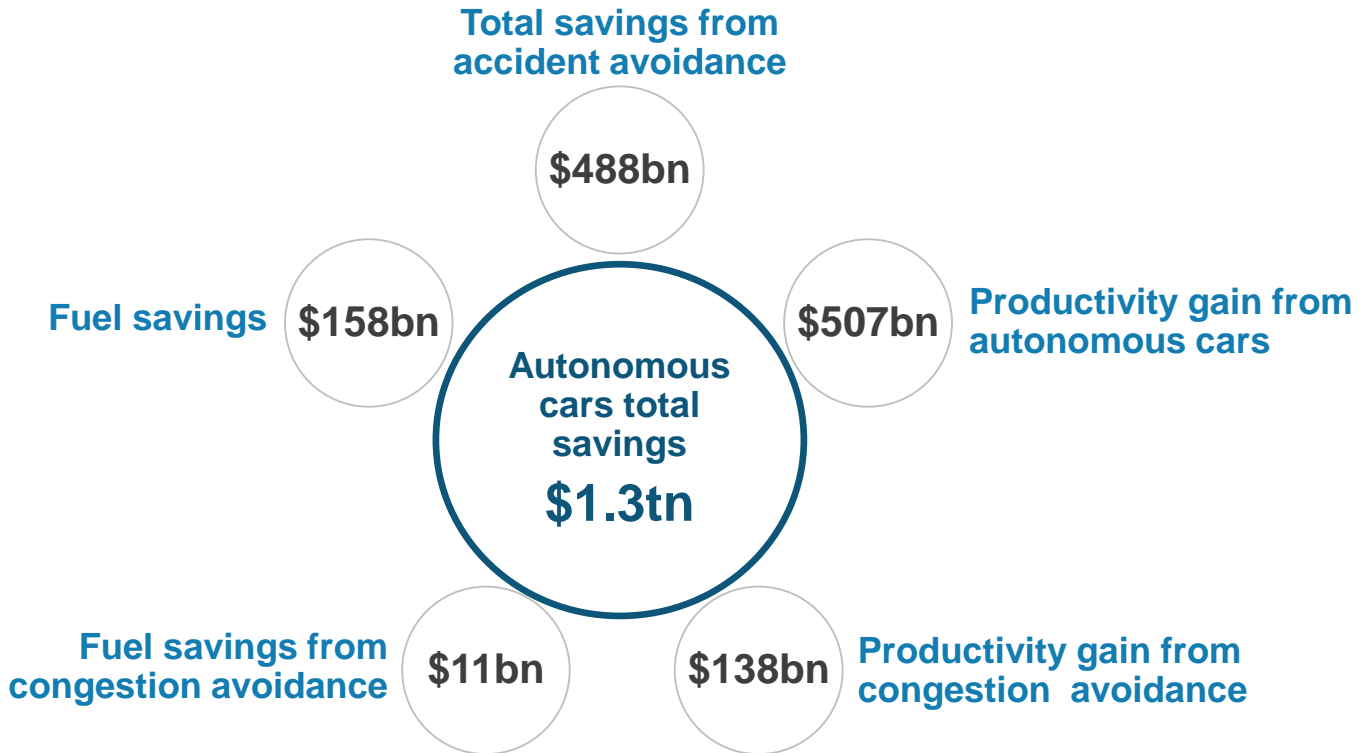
Total savings from accident avoidance

$488bn

Fuel savings

$158bn

$507bn

Productivity gain from autonomous cars

Autonomous cars total savings

$1.3tn

Fuel savings from congestion avoidance

$11bn

$138bn

Productivity gain from congestion avoidance